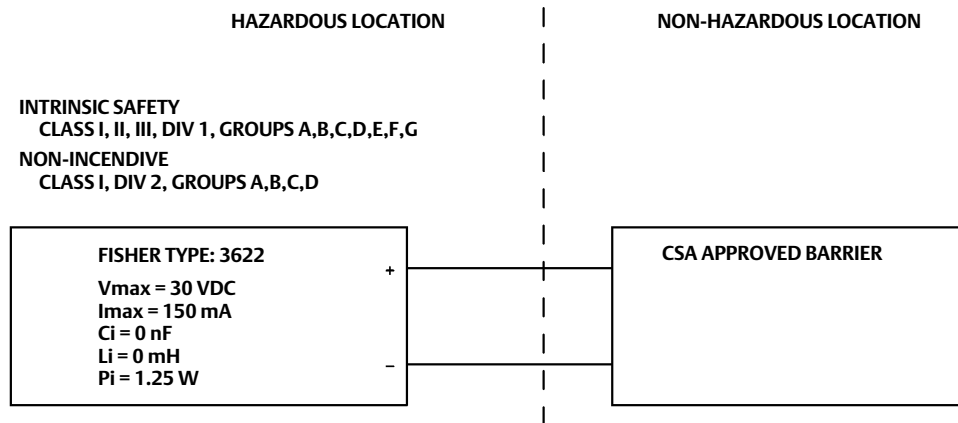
HAZARDOUS LOCATION

NON-HAZARDOUS LOCATION

INTRINSIC SAFETY
CLASS I, II, III, DIV 1, GROUPS A,B,C,D,E,F,G

NON-INCENDIVE
CLASS I, DIV 2, GROUPS A,B,C,D

FISHER TYPE: 3622

Vmax = 30 VDC
Imax = 150 mA
Ci = 0 nF
Li = 0 mH
Pi = 1.25 W

+

−

CSA APPROVED BARRIER